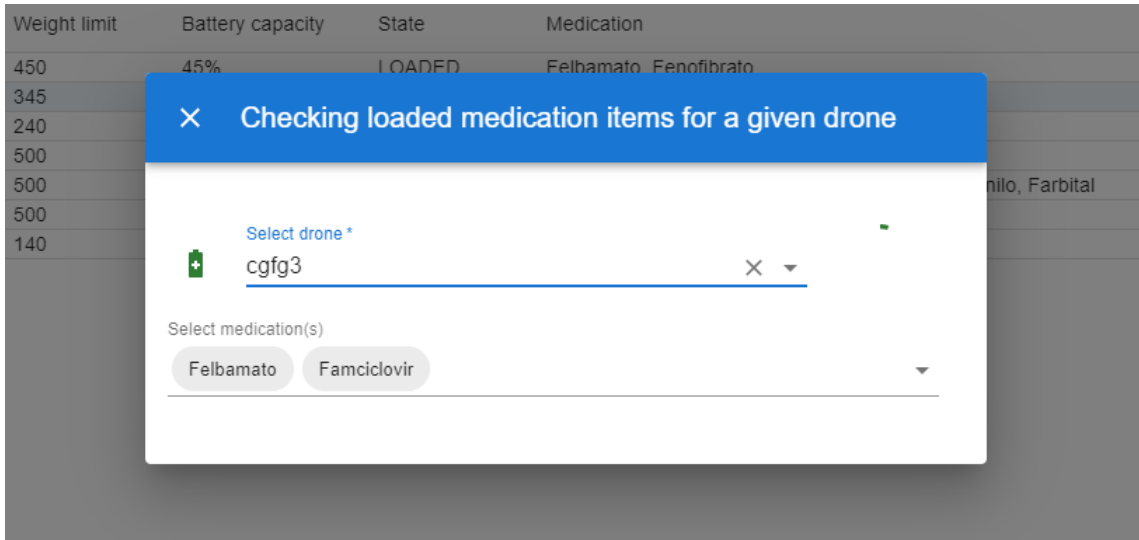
| Weight limit | Battery capacity | State | Medication |
|---|---|---|---|
| 450 | 45% | LOADED | Felbamato, Fenofibrato |
| 345 | | | |
| 240 | | | |
| 500 | | | |
| 500 | | | nilo, Farbital |
| 500 | | | |
| 140 | | | |

×  Checking loaded medication items for a given drone

Select drone *
cgfg3

Select medication(s)
Felbamato
Famciclovir